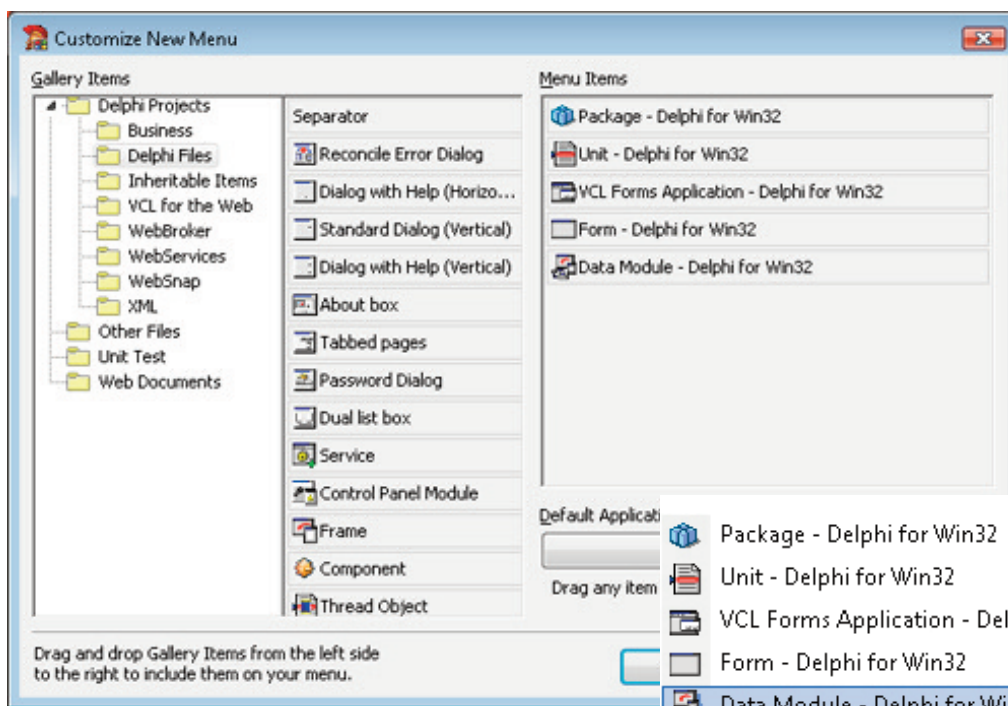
Customize New Menu

Gallery Items

Delphi Projects
Business
Delphi Files
Inheritable Items
VCL for the Web
WebBroker
WebServices
WebSnap
XML
Other Files
Unit Test
Web Documents

Separator
Reconcile Error Dialog
Dialog with Help (Horizo...
Standard Dialog (Vertical)
Dialog with Help (Vertical)
About box
Tabbed pages
Password Dialog
Dual list box
Service
Control Panel Module
Frame
Component
Thread Object

Menu Items

Package - Delphi for Win32
Unit - Delphi for Win32
VCL Forms Application - Delphi for Win32
Form - Delphi for Win32
Data Module - Delphi for Win32

Default Applicati

Drag any item

Drag and drop Gallery Items from the left side to the right to include them on your menu.

Package - Delphi for Win32
Unit - Delphi for Win32
VCL Forms Application - Del
Form - Delphi for Win32
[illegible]